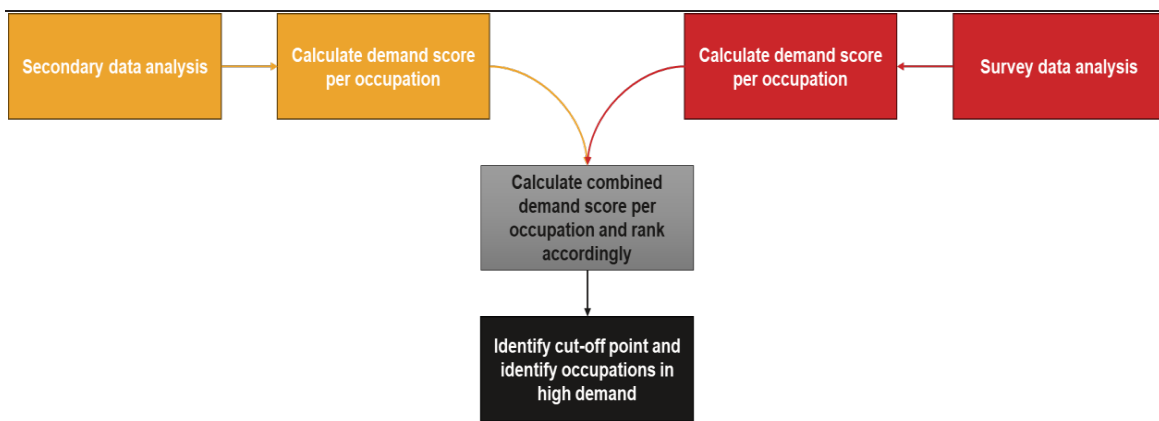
Secondary data analysis

Calculate demand score per occupation

Calculate demand score per occupation

Survey data analysis

Calculate combined demand score per occupation and rank accordingly

Identify cut-off point and identify occupations in high demand